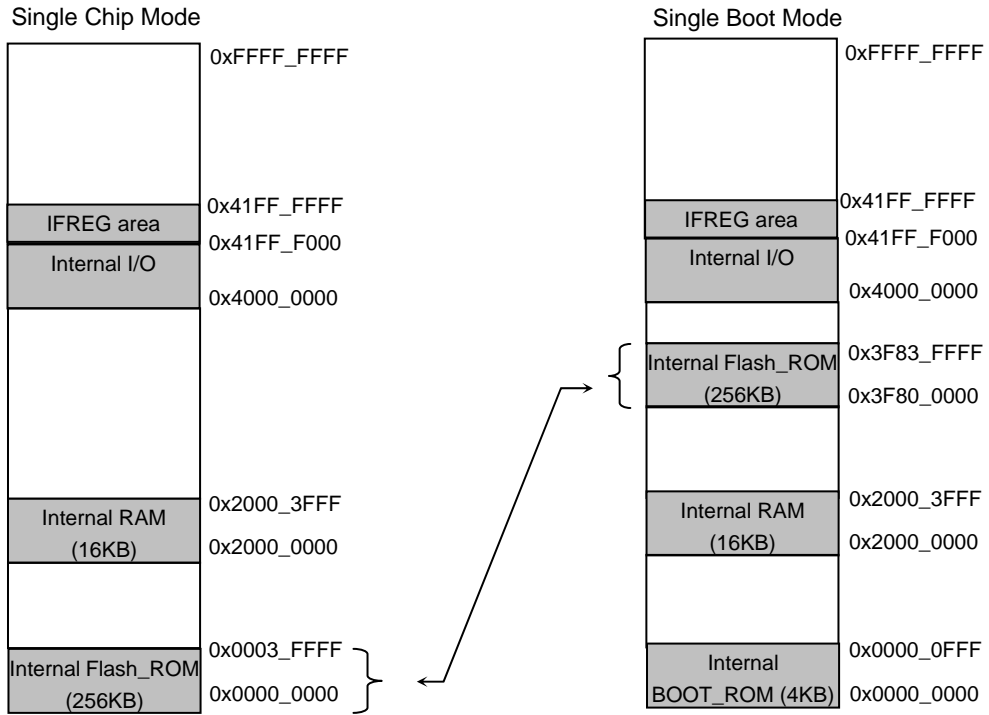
Single Chip Mode

0xFFFF_FFFF

IFREG area
0x41FF_FFFF
0x41FF_F000
Internal I/O
0x4000_0000

Internal RAM (16KB)
0x2000_3FFF
0x2000_0000

Internal Flash_ROM (256KB)
0x0003_FFFF
0x0000_0000

Single Boot Mode

0xFFFF_FFFF

IFREG area
0x41FF_FFFF
0x41FF_F000
Internal I/O
0x4000_0000

Internal Flash_ROM (256KB)
0x3F83_FFFF
0x3F80_0000

Internal RAM (16KB)
0x2000_3FFF
0x2000_0000

Internal BOOT_ROM (4KB)
0x0000_0FFF
0x0000_0000